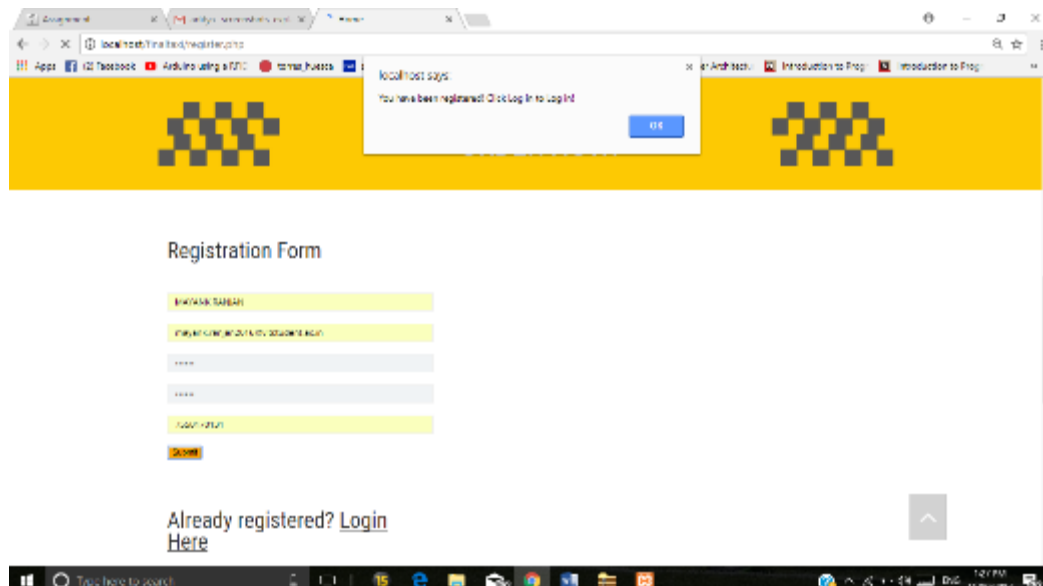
Assignment ×
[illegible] ×
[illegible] ×

localhost/finalbd/register.php

Apps
f (2) Facebook
Arduino using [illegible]
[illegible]
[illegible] Architectu
Introduction to Prog
Introduction to Prog

localhost says:
You have been registered! Click Log In to Log In!
OK

Registration Form

MAYANK RANJAN

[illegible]

••••

••••

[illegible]

Submit

Already registered? Login Here

Type here to search